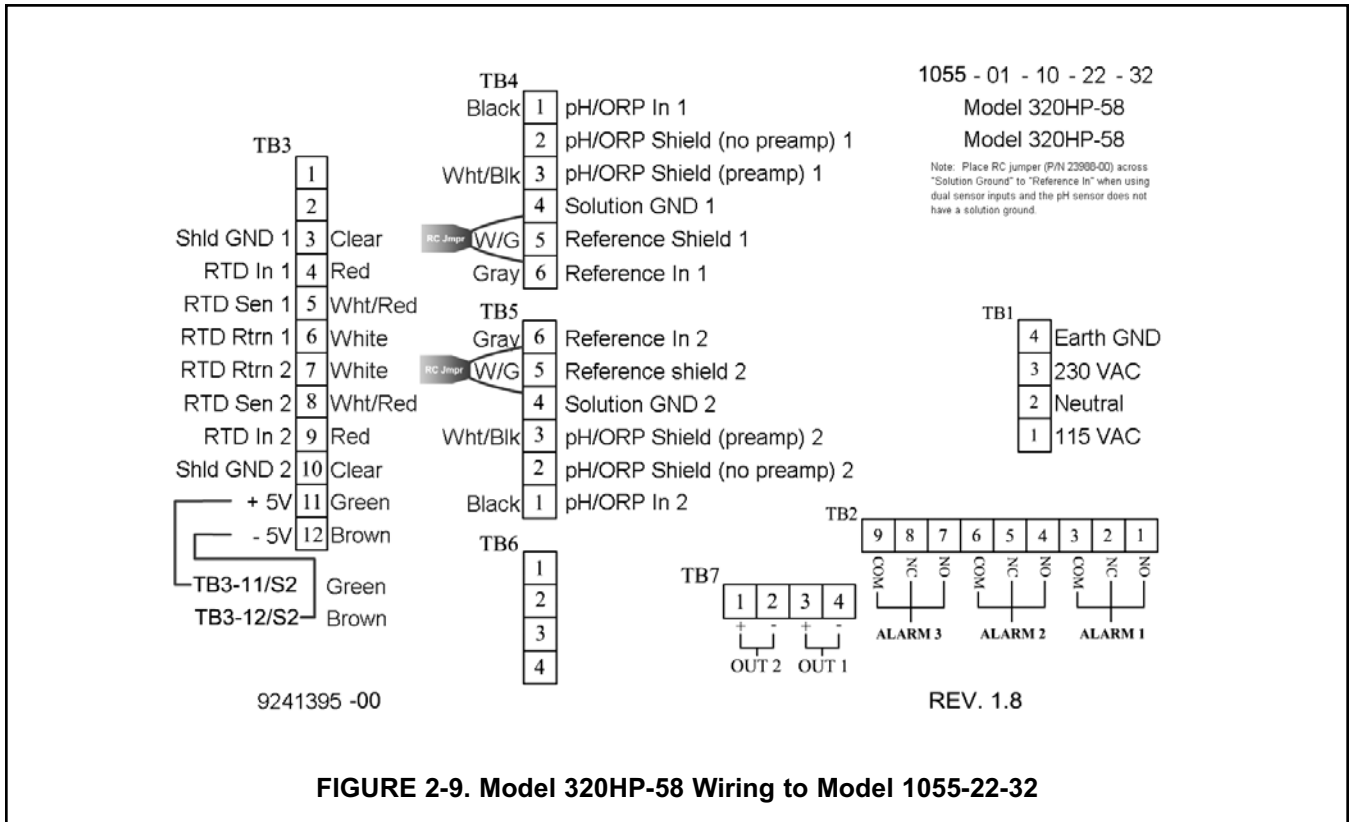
TB4
Black 1 pH/ORP In 1
2 pH/ORP Shield (no preamp) 1
Wht/Blk 3 pH/ORP Shield (preamp) 1
4 Solution GND 1
RC Jmpr W/G 5 Reference Shield 1
Gray 6 Reference In 1

1055 - 01 - 10 - 22 - 32
Model 320HP-58
Model 320HP-58

Note: Place RC jumper (P/N 23988-00) across "Solution Ground" to "Reference In" when using dual sensor inputs and the pH sensor does not have a solution ground.

TB3
1
2
Shld GND 1 3 Clear
RTD In 1 4 Red
RTD Sen 1 5 Wht/Red
RTD Rtrn 1 6 White
RTD Rtrn 2 7 White
RTD Sen 2 8 Wht/Red
RTD In 2 9 Red
Shld GND 2 10 Clear
+ 5V 11 Green
- 5V 12 Brown
TB3-11/S2 Green
TB3-12/S2 Brown

TB5
Gray 6 Reference In 2
RC Jmpr W/G 5 Reference shield 2
4 Solution GND 2
Wht/Blk 3 pH/ORP Shield (preamp) 2
2 pH/ORP Shield (no preamp) 2
Black 1 pH/ORP In 2

TB1
4 Earth GND
3 230 VAC
2 Neutral
1 115 VAC

TB6
1
2
3
4

TB7
| 1 | 2 | 3 | 4 |
+ - + -
OUT 2 OUT 1

TB2
| 9 | 8 | 7 | 6 | 5 | 4 | 3 | 2 | 1 |
COM NC NO COM NC NO COM NC NO
ALARM 3 ALARM 2 ALARM 1

9241395 -00

REV. 1.8

FIGURE 2-9. Model 320HP-58 Wiring to Model 1055-22-32